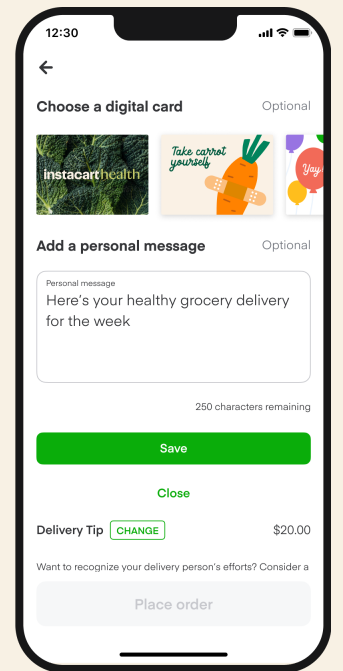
12:30

Choose a digital card Optional

instacarthealth

Take carrot yourself

Yay

Add a personal message Optional

Personal message
Here's your healthy grocery delivery for the week

250 characters remaining

Save

Close

Delivery Tip CHANGE $20.00

Want to recognize your delivery person's efforts? Consider a

Place order